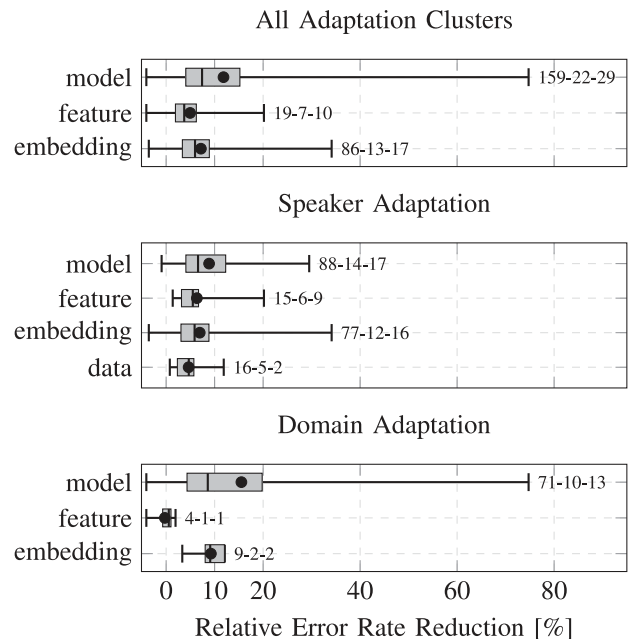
All Adaptation Clusters

model
feature
embedding

159-22-29
19-7-10
86-13-17

Speaker Adaptation

model
feature
embedding
data

88-14-17
15-6-9
77-12-16
16-5-2

Domain Adaptation

model
feature
embedding

71-10-13
4-1-1
9-2-2

0 10 20 40 60 80

Relative Error Rate Reduction [%]